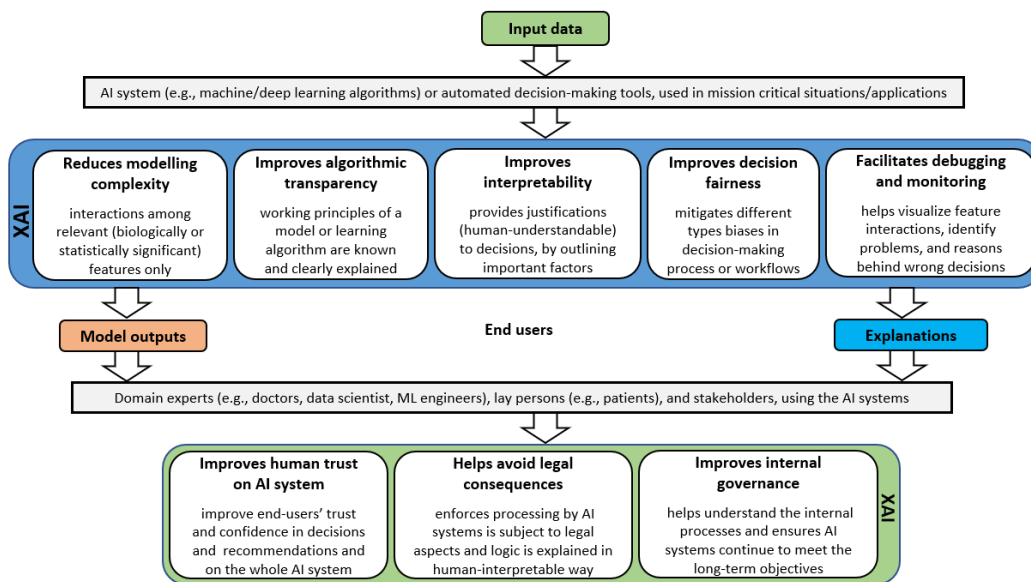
Input data

AI system (e.g., machine/deep learning algorithms) or automated decision-making tools, used in mission critical situations/applications

XAI

Reduces modelling complexity

interactions among relevant (biologically or statistically significant) features only

Improves algorithmic transparency

working principles of a model or learning algorithm are known and clearly explained

Improves interpretability

provides justifications (human-understandable) to decisions, by outlining important factors

Improves decision fairness

mitigates different types biases in decision-making process or workflows

Facilitates debugging and monitoring

helps visualize feature interactions, identify problems, and reasons behind wrong decisions

Model outputs

End users

Explanations

Domain experts (e.g., doctors, data scientist, ML engineers), lay persons (e.g., patients), and stakeholders, using the AI systems

Improves human trust on AI system

improve end-users' trust and confidence in decisions and recommendations and on the whole AI system

Helps avoid legal consequences

enforces processing by AI systems is subject to legal aspects and logic is explained in human-interpretable way

Improves internal governance

helps understand the internal processes and ensures AI systems continue to meet the long-term objectives

XAI